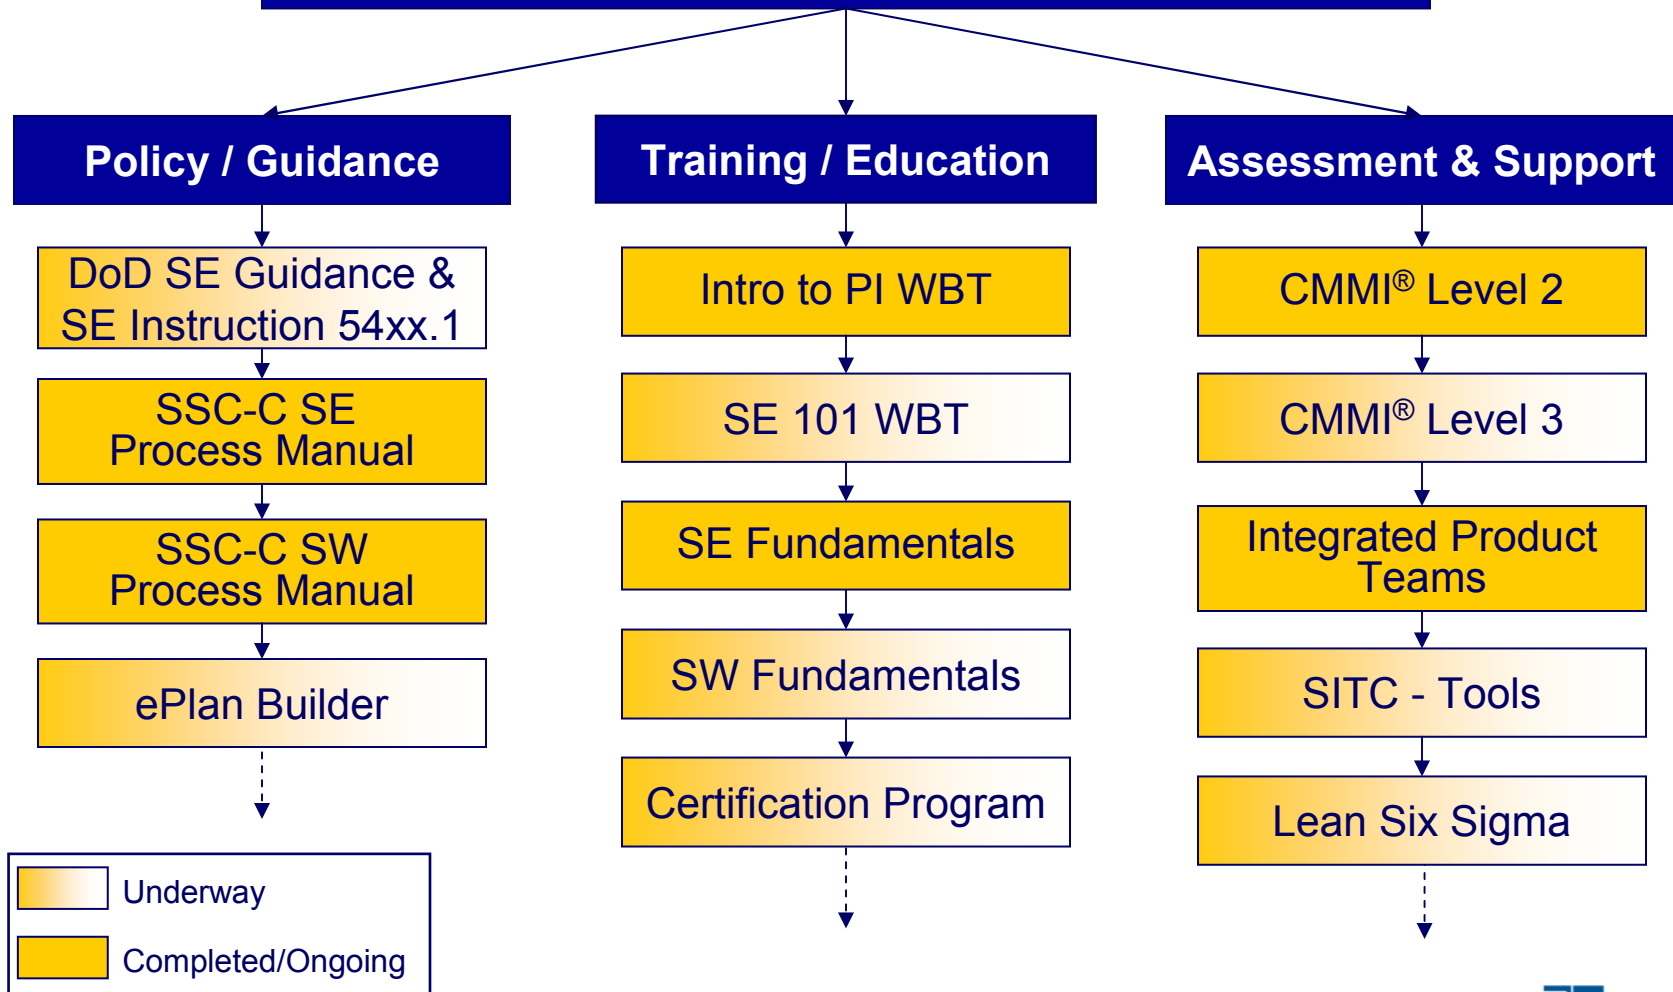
Policy / Guidance

DoD SE Guidance & SE Instruction 54xx.1

SSC-C SE Process Manual

SSC-C SW Process Manual

ePlan Builder

Training / Education

Intro to PI WBT

SE 101 WBT

SE Fundamentals

SW Fundamentals

Certification Program

Assessment & Support

CMMI® Level 2

CMMI® Level 3

Integrated Product Teams

SITC - Tools

Lean Six Sigma

Underway

Completed/Ongoing